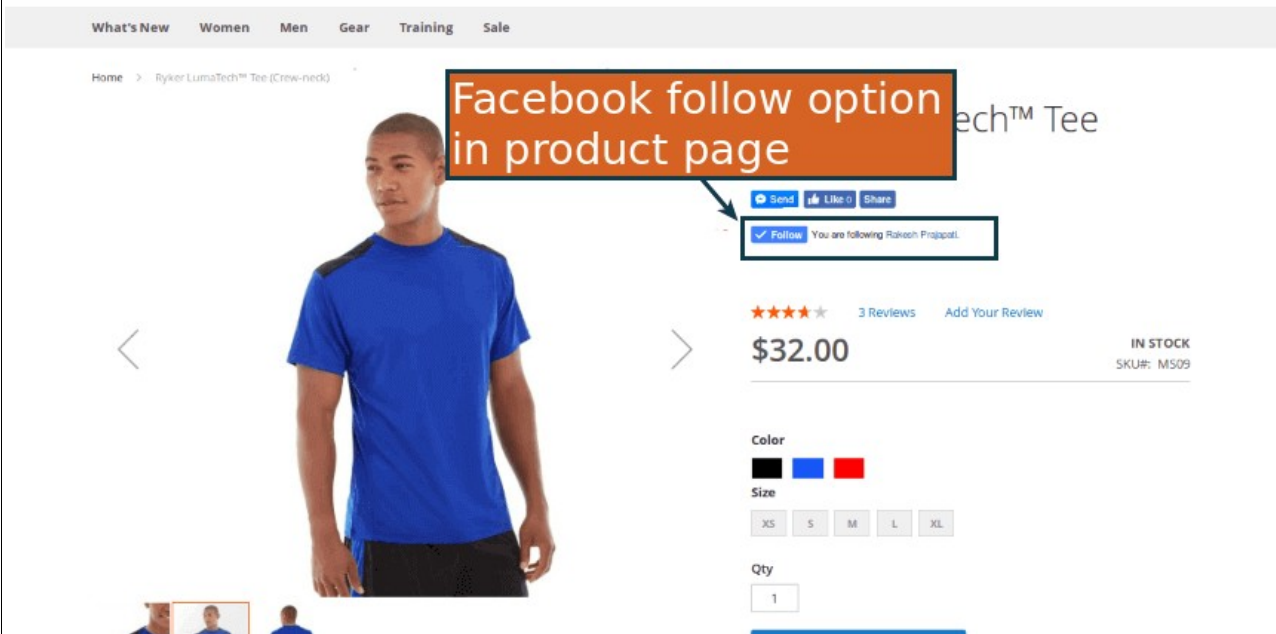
What's New Women Men Gear Training Sale

Home > Ryker LumaTech™ Tee (Crew-neck)

Facebook follow option in product page

ech™ Tee

Send Like 0 Share

Follow You are following Rakesh Prajapati.

3 Reviews Add Your Review

$32.00

IN STOCK
SKU#: MS09

Color

Size

XS S M L XL

Qty

1